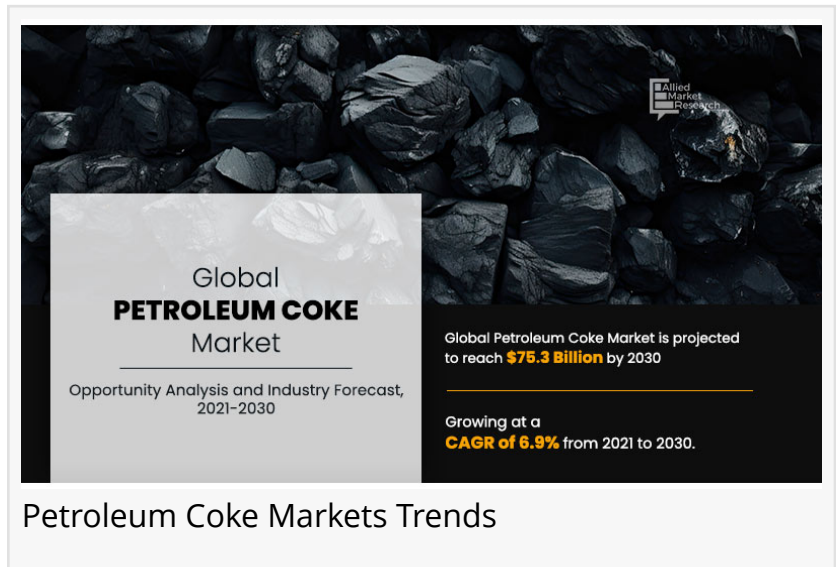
Allied Market Research

Global
PETROLEUM COKE
Market

Opportunity Analysis and Industry Forecast, 2021-2030

Global Petroleum Coke Market is projected to reach $75.3 Billion by 2030

Growing at a
CAGR of 6.9% from 2021 to 2030.

Petroleum Coke Markets Trends